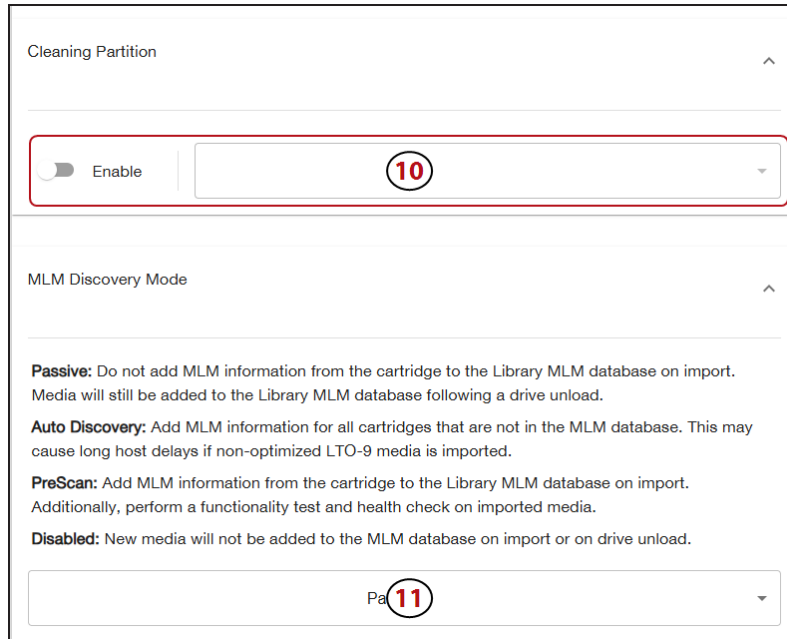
Cleaning Partition

Enable

10

MLM Discovery Mode

**Passive:** Do not add MLM information from the cartridge to the Library MLM database on import. Media will still be added to the Library MLM database following a drive unload.

**Auto Discovery:** Add MLM information for all cartridges that are not in the MLM database. This may cause long host delays if non-optimized LTO-9 media is imported.

**PreScan:** Add MLM information from the cartridge to the Library MLM database on import. Additionally, perform a functionality test and health check on imported media.

**Disabled:** New media will not be added to the MLM database on import or on drive unload.

Pa 11